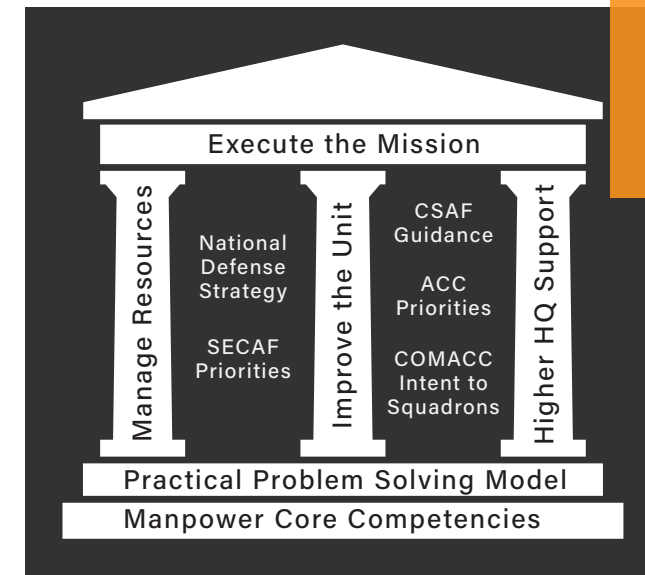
Execute the Mission

Manage Resources

National Defense Strategy

SECAF Priorities

Improve the Unit

CSAF Guidance

ACC Priorities

COMACC Intent to Squadrons

Higher HQ Support

Practical Problem Solving Model

Manpower Core Competencies